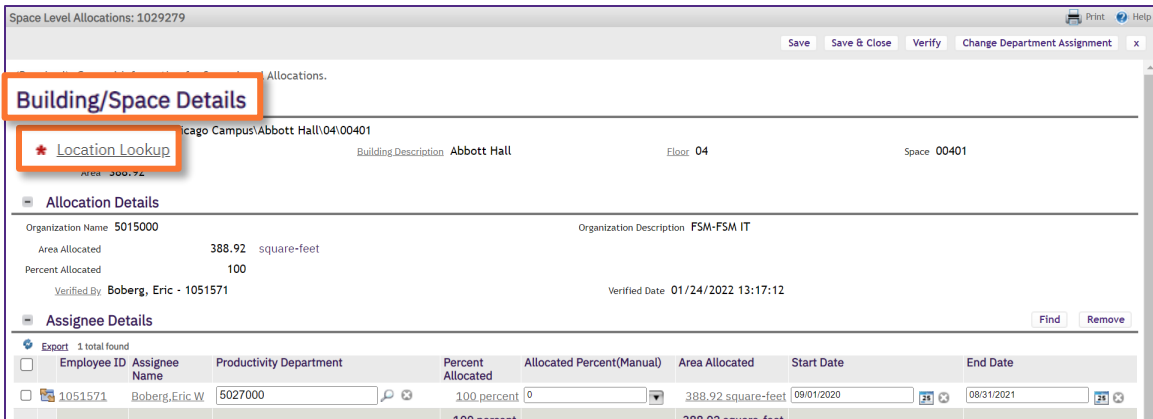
Space Level Allocations: 1029279

Print Help

Save Save & Close Verify Change Department Assignment x

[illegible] Allocations.

Building/Space Details

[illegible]icago Campus\Abbott Hall\04\00401

Location Lookup

Building Description Abbott Hall

Floor 04

Space 00401

Area 388.92

Allocation Details

Organization Name 5015000

Organization Description FSM-FSM IT

Area Allocated 388.92 square-feet

Percent Allocated 100

Verified By Boberg, Eric - 1051571

Verified Date 01/24/2022 13:17:12

Assignee Details

Find Remove

Export 1 total found

| | Employee ID | Assignee Name | Productivity Department | Percent Allocated | Allocated Percent(Manual) | Area Allocated | Start Date | End Date |
|---|---|---|---|---|---|---|---|---|
| | 1051571 | Boberg,Eric W | 5027000 | 100 percent | 0 | 388.92 square-feet | 09/01/2020 | 08/31/2021 |
| | | | | 100 percent | | 388.92 square-feet | | |